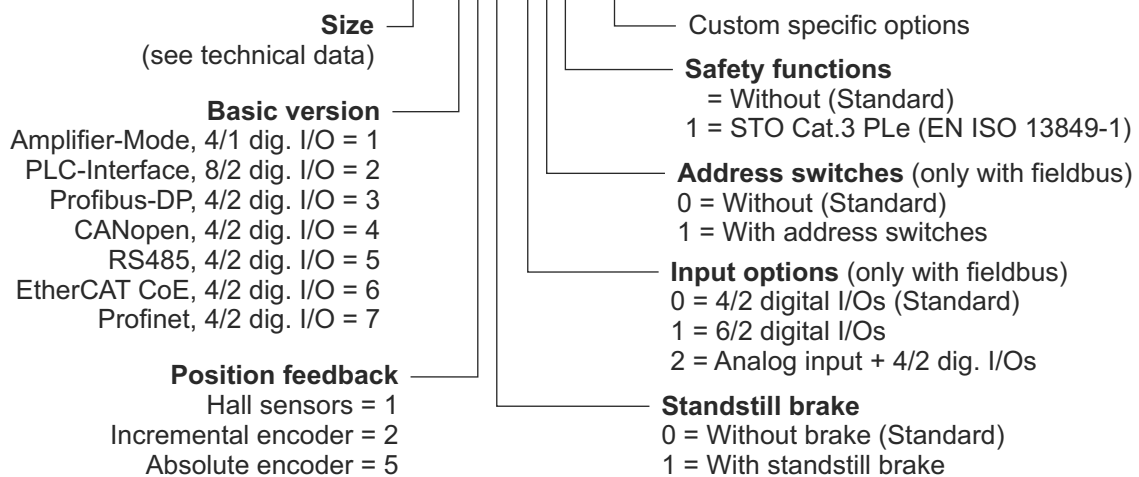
Size
(see technical data)

Basic version
Amplifier-Mode, 4/1 dig. I/O = 1
PLC-Interface, 8/2 dig. I/O = 2
Profibus-DP, 4/2 dig. I/O = 3
CANopen, 4/2 dig. I/O = 4
RS485, 4/2 dig. I/O = 5
EtherCAT CoE, 4/2 dig. I/O = 6
Profinet, 4/2 dig. I/O = 7

Position feedback
Hall sensors = 1
Incremental encoder = 2
Absolute encoder = 5

Custom specific options

Safety functions
= Without (Standard)
1 = STO Cat.3 PLe (EN ISO 13849-1)

Address switches (only with fieldbus)
0 = Without (Standard)
1 = With address switches

Input options (only with fieldbus)
0 = 4/2 digital I/Os (Standard)
1 = 6/2 digital I/Os
2 = Analog input + 4/2 dig. I/Os

Standstill brake
0 = Without brake (Standard)
1 = With standstill brake